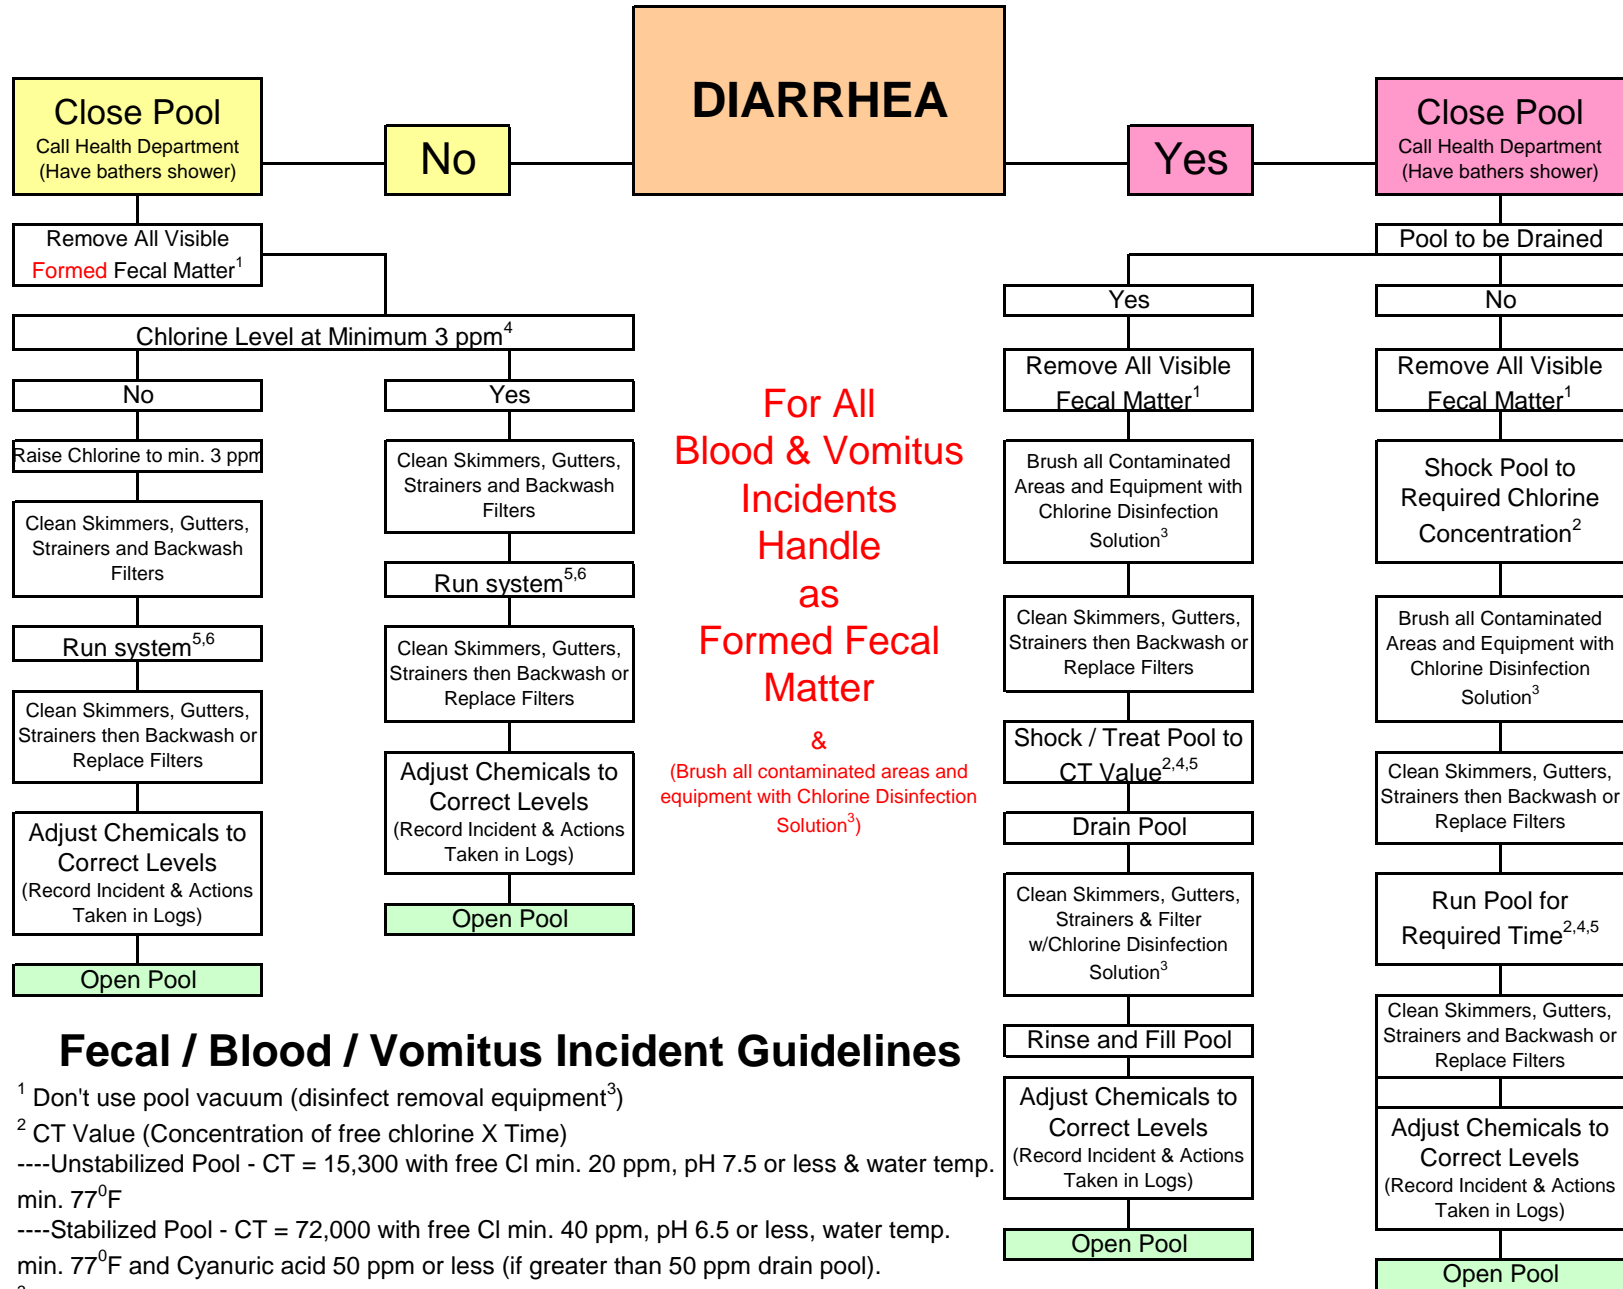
DIARRHEA

Close Pool
Call Health Department
(Have bathers shower)

No

Remove All Visible Formed Fecal Matter$^1$

Chlorine Level at Minimum 3 ppm$^4$

No

Raise Chlorine to min. 3 ppm

Clean Skimmers, Gutters, Strainers and Backwash Filters

Run system$^{5,6}$

Clean Skimmers, Gutters, Strainers then Backwash or Replace Filters

Adjust Chemicals to Correct Levels
(Record Incident & Actions Taken in Logs)

Open Pool

Yes

Clean Skimmers, Gutters, Strainers and Backwash Filters

Run system$^{5,6}$

Clean Skimmers, Gutters, Strainers then Backwash or Replace Filters

Adjust Chemicals to Correct Levels
(Record Incident & Actions Taken in Logs)

Open Pool

For All Blood & Vomitus Incidents Handle as Formed Fecal Matter

&

(Brush all contaminated areas and equipment with Chlorine Disinfection Solution$^3$)

Yes

Close Pool
Call Health Department
(Have bathers shower)

Pool to be Drained

Yes

Remove All Visible Fecal Matter$^1$

Brush all Contaminated Areas and Equipment with Chlorine Disinfection Solution$^3$

Clean Skimmers, Gutters, Strainers then Backwash or Replace Filters

Shock / Treat Pool to CT Value$^{2,4,5}$

Drain Pool

Clean Skimmers, Gutters, Strainers & Filter w/Chlorine Disinfection Solution$^3$

Rinse and Fill Pool

Adjust Chemicals to Correct Levels
(Record Incident & Actions Taken in Logs)

Open Pool

No

Remove All Visible Fecal Matter$^1$

Shock Pool to Required Chlorine Concentration$^2$

Brush all Contaminated Areas and Equipment with Chlorine Disinfection Solution$^3$

Clean Skimmers, Gutters, Strainers then Backwash or Replace Filters

Run Pool for Required Time$^{2,4,5}$

Clean Skimmers, Gutters, Strainers and Backwash or Replace Filters

Adjust Chemicals to Correct Levels
(Record Incident & Actions Taken in Logs)

Open Pool

Fecal / Blood / Vomitus Incident Guidelines

$^1$ Don't use pool vacuum (disinfect removal equipment$^3$)
$^2$ CT Value (Concentration of free chlorine X Time)
----Unstabilized Pool - CT = 15,300 with free Cl min. 20 ppm, pH 7.5 or less & water temp. min. 77$^0$F
----Stabilized Pool - CT = 72,000 with free Cl min. 40 ppm, pH 6.5 or less, water temp. min. 77$^0$F and Cyanuric acid 50 ppm or less (if greater than 50 ppm drain pool).